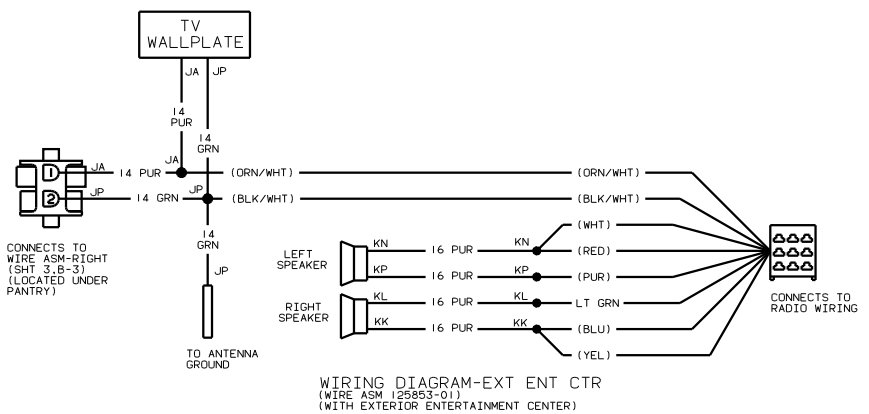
TV WALLPLATE

JA
JP
14 PUR
14 GRN

1
2
JA
14 PUR
JA
JP
14 GRN
JP
(ORN/WHT)
(BLK/WHT)
(ORN/WHT)
(BLK/WHT)

CONNECTS TO WIRE ASM-RIGHT (SHT 3.B-3) (LOCATED UNDER PANTRY)

14 GRN
JP

TO ANTENNA GROUND

LEFT SPEAKER
KN
KP
16 PUR
16 PUR
KN
KP
(WHT)
(RED)
(PUR)

RIGHT SPEAKER
KL
KK
16 PUR
16 PUR
KL
KK
LT GRN
(BLU)
(YEL)

CONNECTS TO RADIO WIRING

WIRING DIAGRAM-EXT ENT CTR
(WIRE ASM 125853-01)
(WITH EXTERIOR ENTERTAINMENT CENTER)